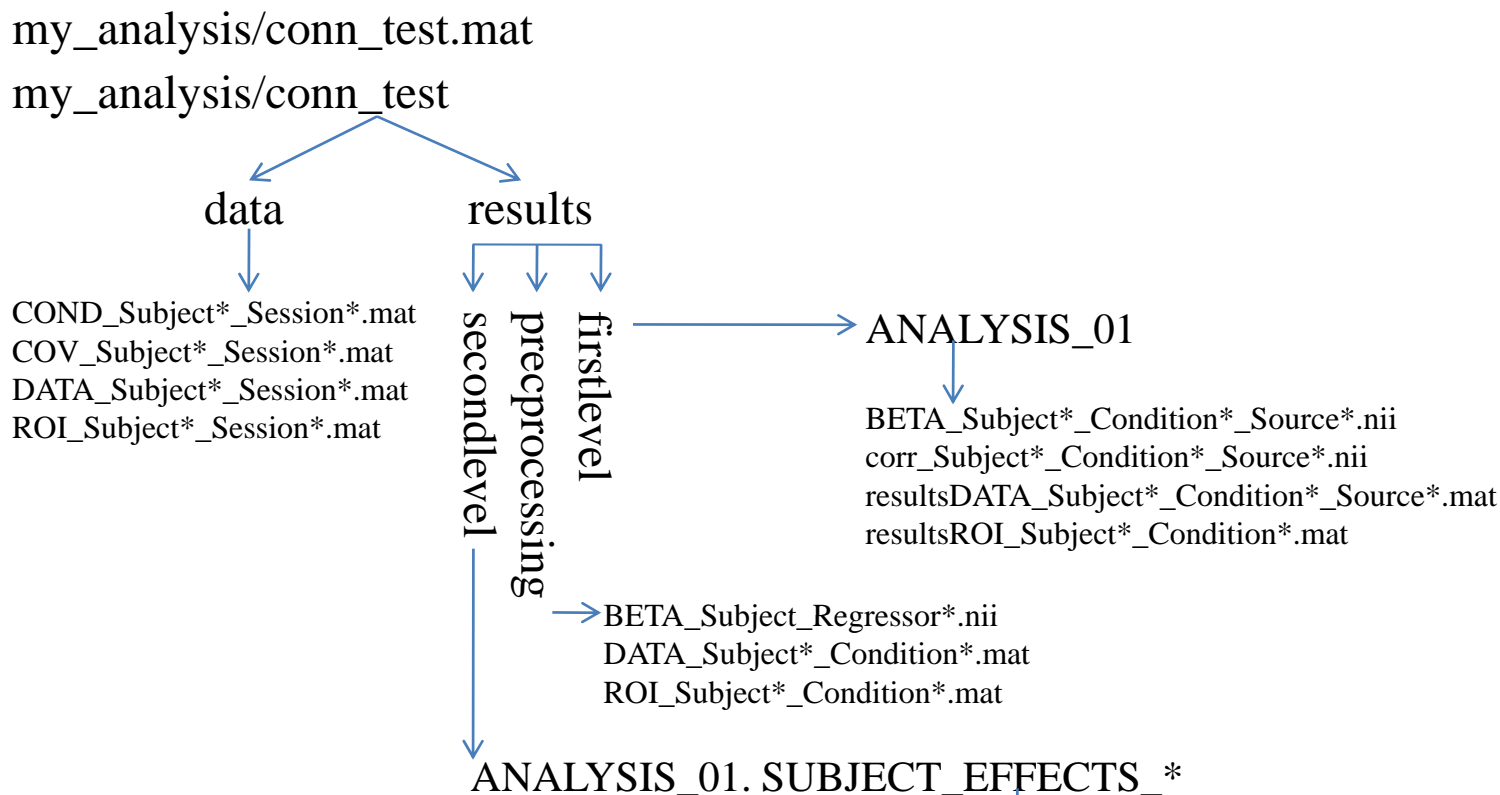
my_analysis/conn_test.mat

my_analysis/conn_test

data

results

COND_Subject*_Session*.mat
COV_Subject*_Session*.mat
DATA_Subject*_Session*.mat
ROI_Subject*_Session*.mat

secondlevel

preprocessing

firstlevel

ANALYSIS_01

BETA_Subject*_Condition*_Source*.nii
corr_Subject*_Condition*_Source*.nii
resultsDATA_Subject*_Condition*_Source*.mat
resultsROI_Subject*_Condition*.mat

BETA_Subject_Regressor*.nii
DATA_Subject*_Condition*.mat
ROI_Subject*_Condition*.mat

ANALYSIS_01. SUBJECT_EFFECTS_*